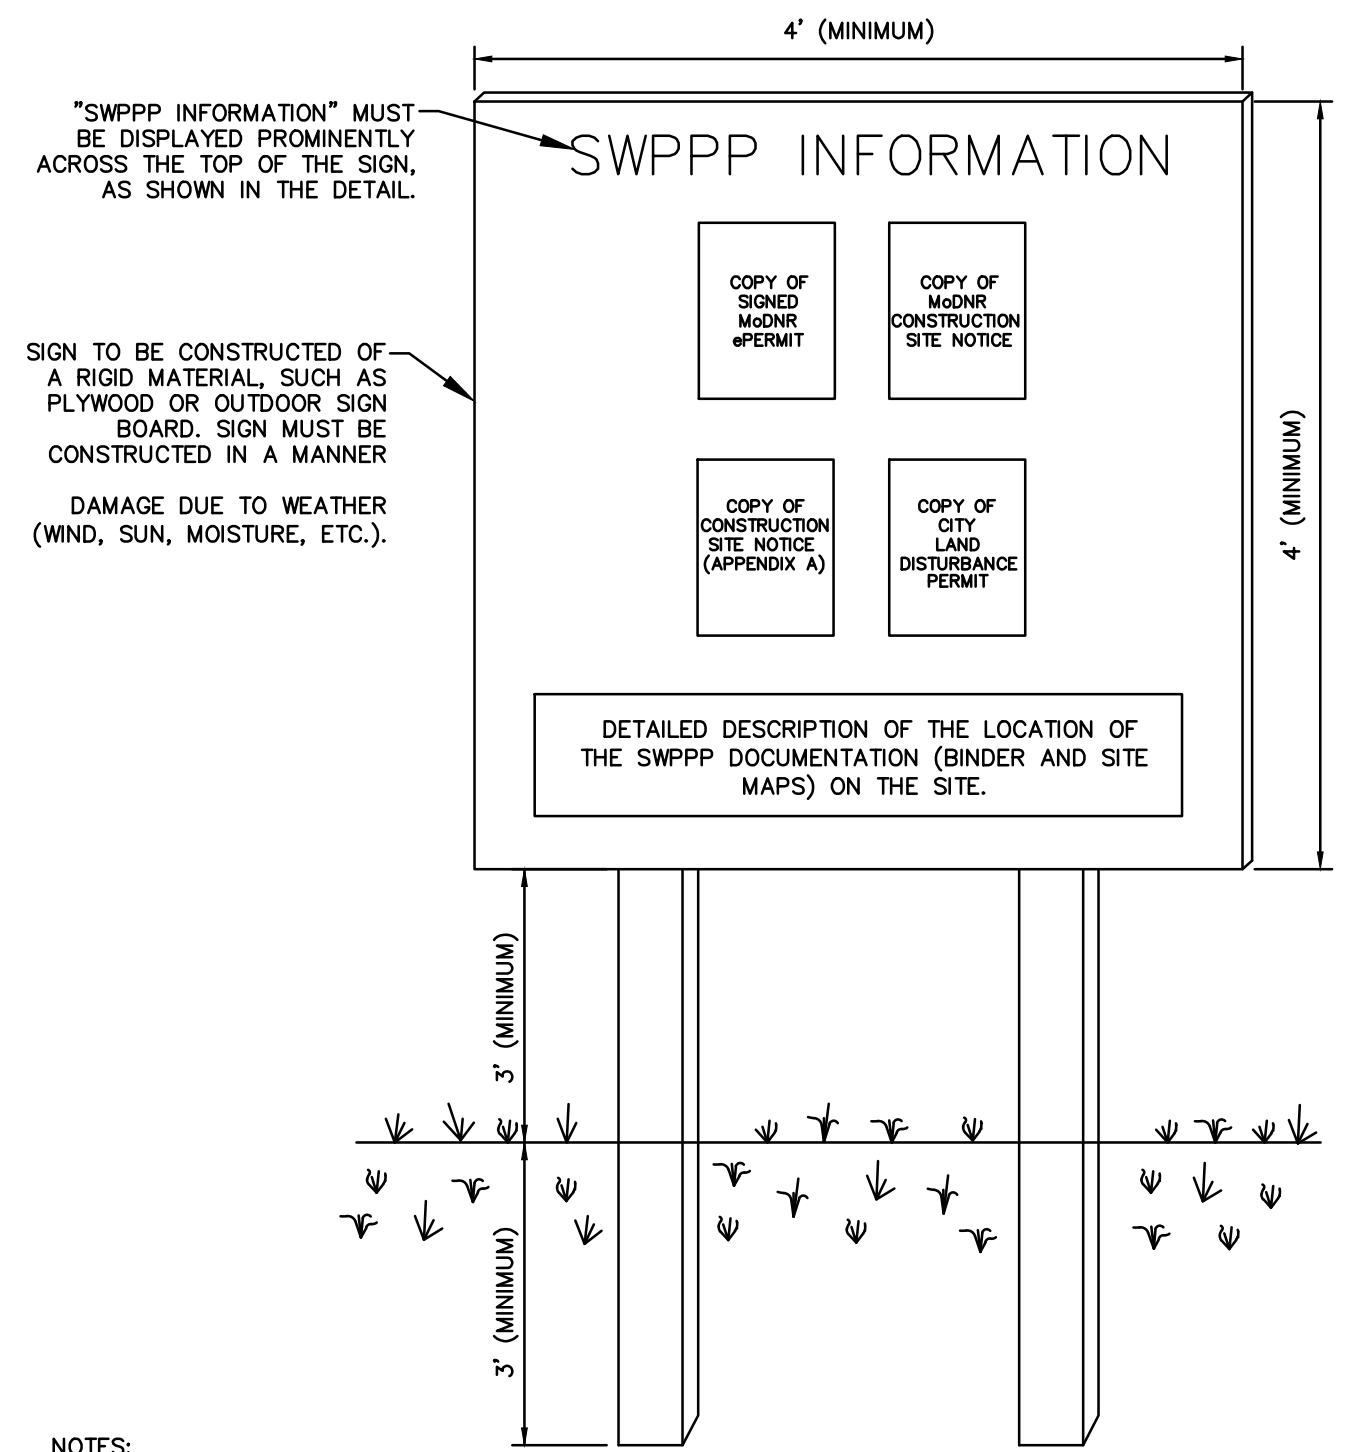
4' (MINIMUM)

"SWPPP INFORMATION" MUST BE DISPLAYED PROMINENTLY ACROSS THE TOP OF THE SIGN, AS SHOWN IN THE DETAIL.

SWPPP INFORMATION

SIGN TO BE CONSTRUCTED OF A RIGID MATERIAL, SUCH AS PLYWOOD OR OUTDOOR SIGN BOARD. SIGN MUST BE CONSTRUCTED IN A MANNER

DAMAGE DUE TO WEATHER (WIND, SUN, MOISTURE, ETC.).

COPY OF SIGNED MoDNR ePERMIT

COPY OF MoDNR CONSTRUCTION SITE NOTICE

COPY OF CONSTRUCTION SITE NOTICE (APPENDIX A)

COPY OF CITY LAND DISTURBANCE PERMIT

4' (MINIMUM)

DETAILED DESCRIPTION OF THE LOCATION OF THE SWPPP DOCUMENTATION (BINDER AND SITE MAPS) ON THE SITE.

3' (MINIMUM)

3' (MINIMUM)

NOTES: